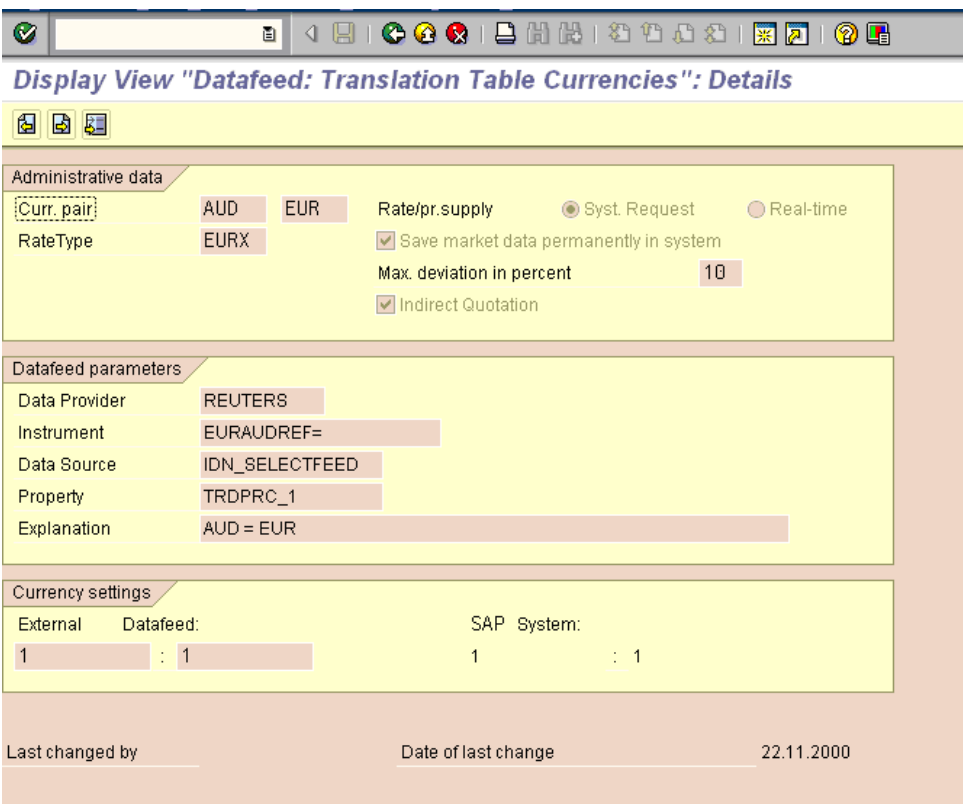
Display View "Datafeed: Translation Table Currencies": Details

Administrative data

Curr. pair AUD EUR
RateType EURX
Rate/pr.supply Syst. Request Real-time
Save market data permanently in system
Max. deviation in percent 10
Indirect Quotation

Datafeed parameters

Data Provider REUTERS
Instrument EURAUDREF=
Data Source IDN_SELECTFEED
Property TRDPRC_1
Explanation AUD = EUR

Currency settings

External Datafeed:
1 : 1
SAP System:
1 : 1

Last changed by
Date of last change 22.11.2000